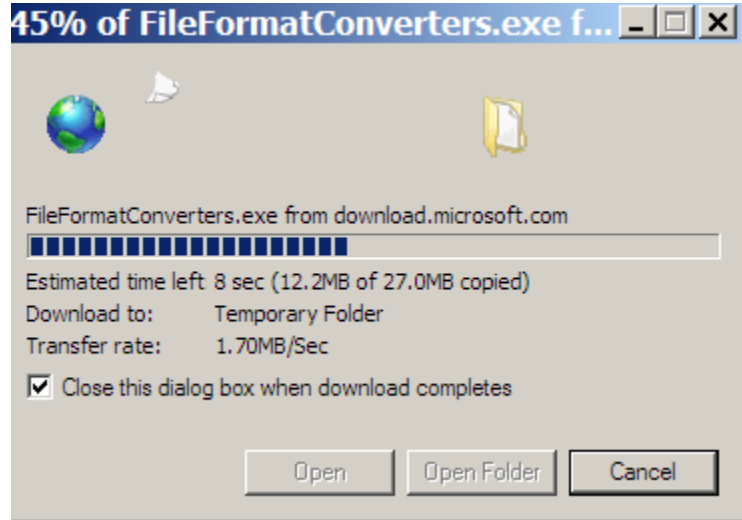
45% of FileFormatConverters.exe f...

FileFormatConverters.exe from download.microsoft.com

Estimated time left 8 sec (12.2MB of 27.0MB copied)
Download to: Temporary Folder
Transfer rate: 1.70MB/Sec

Close this dialog box when download completes

Open
Open Folder
Cancel